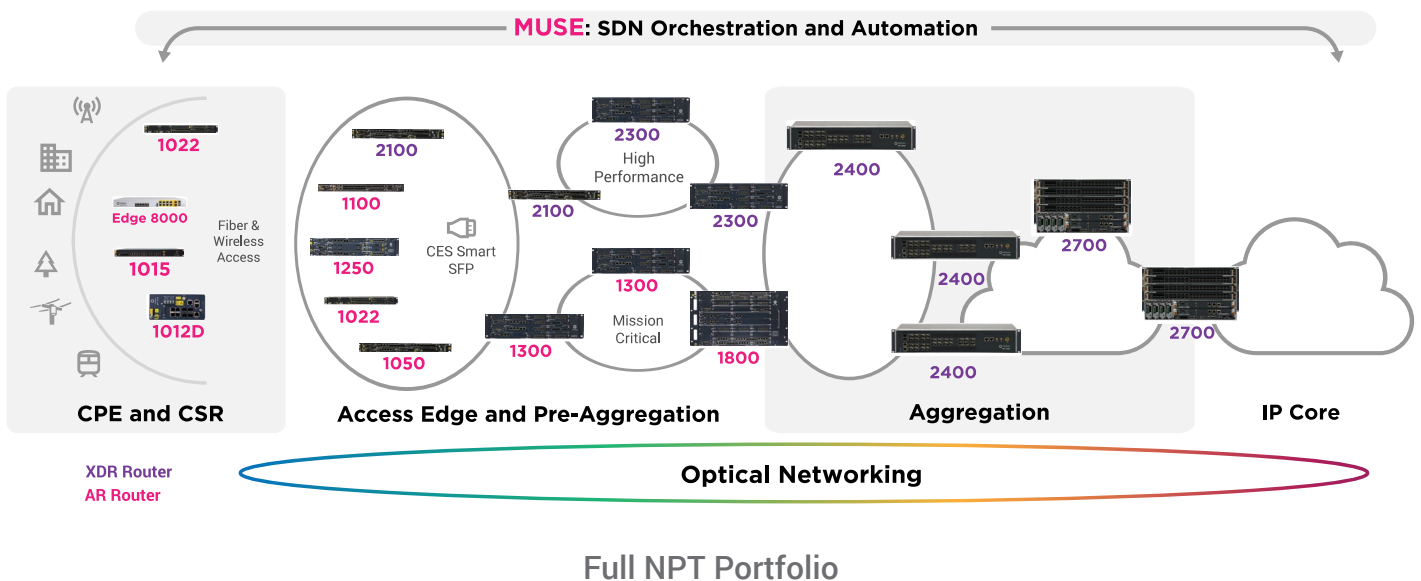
MUSE: SDN Orchestration and Automation

1022
Edge 8000
1015
1012D
Fiber & Wireless Access
CPE and CSR

2100
1100
1250
1022
1050
CES Smart SFP
2100
2300
High Performance
2300
1300
Mission Critical
1300
1800
Access Edge and Pre-Aggregation

2400
2400
2400
2700
2700
Aggregation

IP Core

XDR Router
AR Router

Optical Networking

Full NPT Portfolio